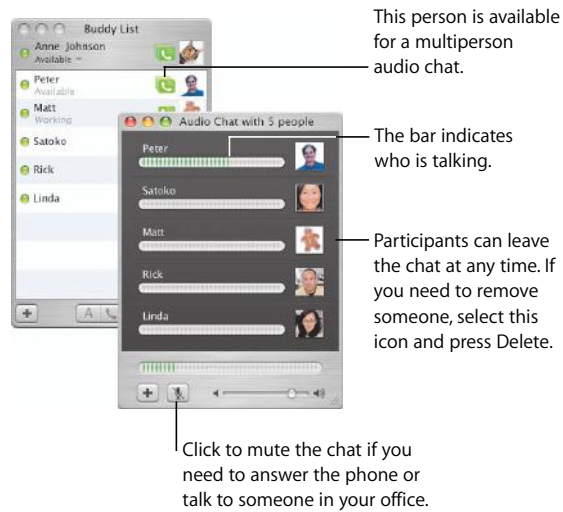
Buddy List

Anne Johnson
Available

Peter
Available

Matt
Working

Satoko

Rick

Linda

Audio Chat with 5 people

Peter

Satoko

Matt

Rick

Linda

This person is available for a multiperson audio chat.

The bar indicates who is talking.

Participants can leave the chat at any time. If you need to remove someone, select this icon and press Delete.

Click to mute the chat if you need to answer the phone or talk to someone in your office.